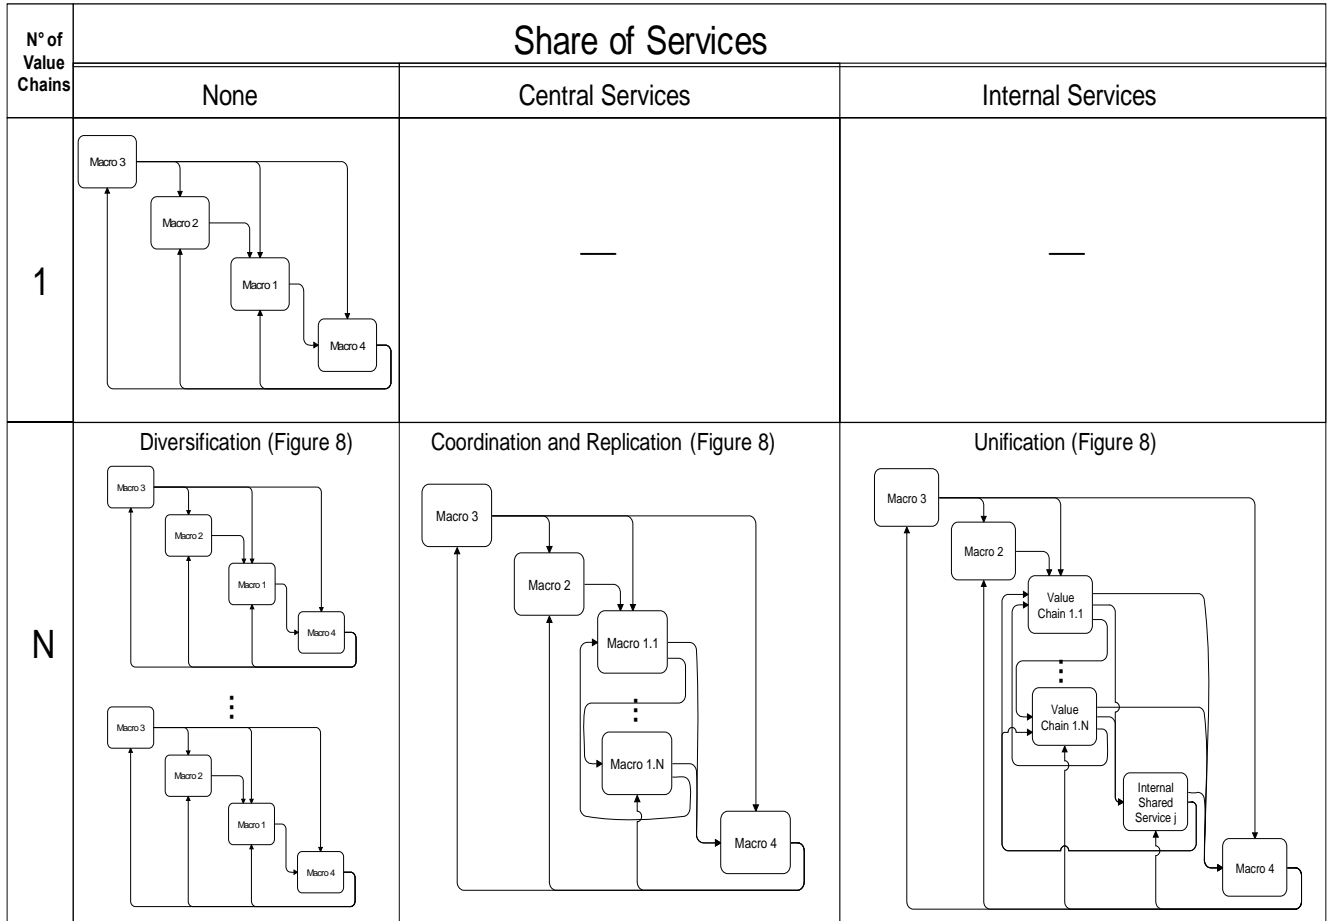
| N° of Value Chains | Share of Services | | |
|---|---|---|---|
| | None | Central Services | Internal Services |
| 1 | Macro 3 Macro 2 Macro 1 Macro 4 | — | — |
| N | Diversification (Figure 8) Macro 3 Macro 2 Macro 1 Macro 4 ⋮ Macro 3 Macro 2 Macro 1 Macro 4 | Coordination and Replication (Figure 8) Macro 3 Macro 2 Macro 1.1 ⋮ Macro 1.N Macro 4 | Unification (Figure 8) Macro 3 Macro 2 Value Chain 1.1 ⋮ Value Chain 1.N Internal Shared Service j Macro 4 |